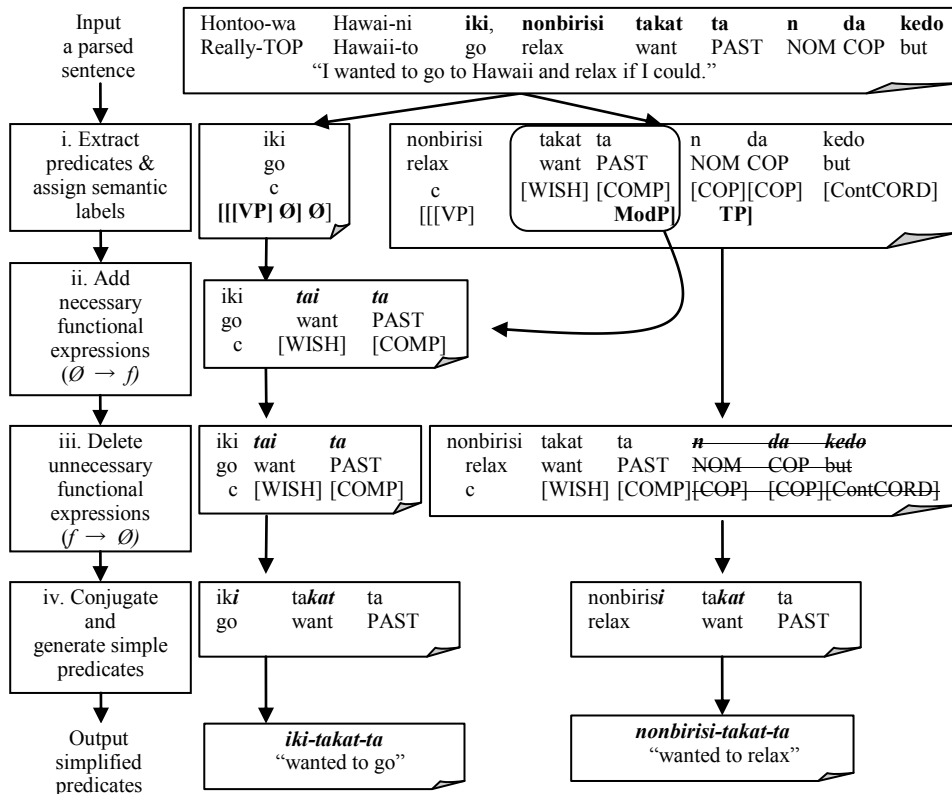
Input a parsed sentence

Hontoo-wa Hawai-ni **iki**, **nonbirisi** **takat** **ta** **n** **da** **kedo**
Really-TOP Hawaii-to go relax want PAST NOM COP but
"I wanted to go to Hawaii and relax if I could."

i. Extract predicates & assign semantic labels

iki
go
c
**[[[VP] Ø] Ø]**

nonbirisi takat ta n da kedo
relax want PAST NOM COP but
c [WISH] [COMP] [COP][COP] [ContCORD]
[[[VP] **ModP]** **TP]**

ii. Add necessary functional expressions ($Ø \rightarrow f$)

iki ***tai*** ***ta***
go want PAST
c [WISH] [COMP]

iii. Delete unnecessary functional expressions ($f \rightarrow Ø$)

iki ***tai*** ***ta***
go want PAST
c [WISH] [COMP]

nonbirisi takat ta ~~***n*** ***da*** ***kedo***~~
relax want PAST ~~NOM COP but~~
c [WISH] [COMP]~~[COP] [COP][ContCORD]~~

iv. Conjugate and generate simple predicates

ik***i*** ta***kat*** ta
go want PAST

nonbiris***i*** ta***kat*** ta
relax want PAST

Output simplified predicates

***iki-takat-ta***
"wanted to go"

***nonbirisi-takat-ta***
"wanted to relax"